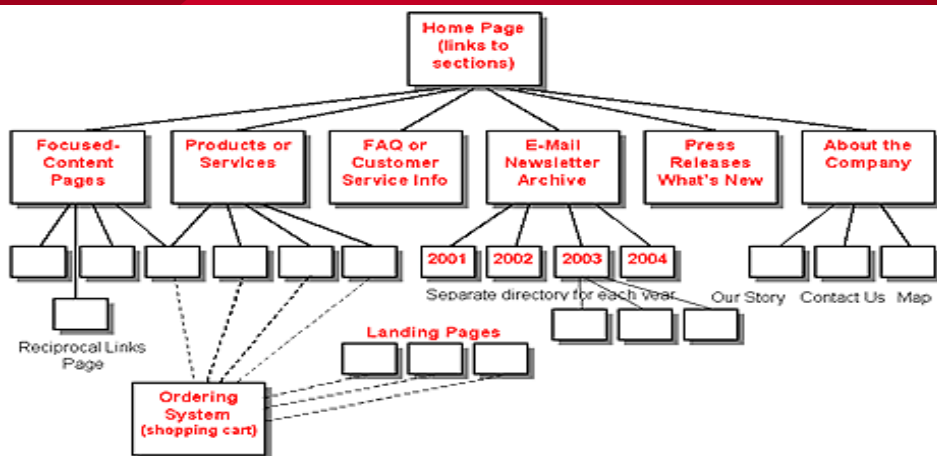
Home Page (links to sections)

Focused-Content Pages

Products or Services

FAQ or Customer Service Info

E-Mail Newsletter Archive

Press Releases What's New

About the Company

2001

2002

2003

2004

Separate directory for each year

Our Story

Contact Us

Map

Reciprocal Links Page

Landing Pages

Ordering System (shopping cart)